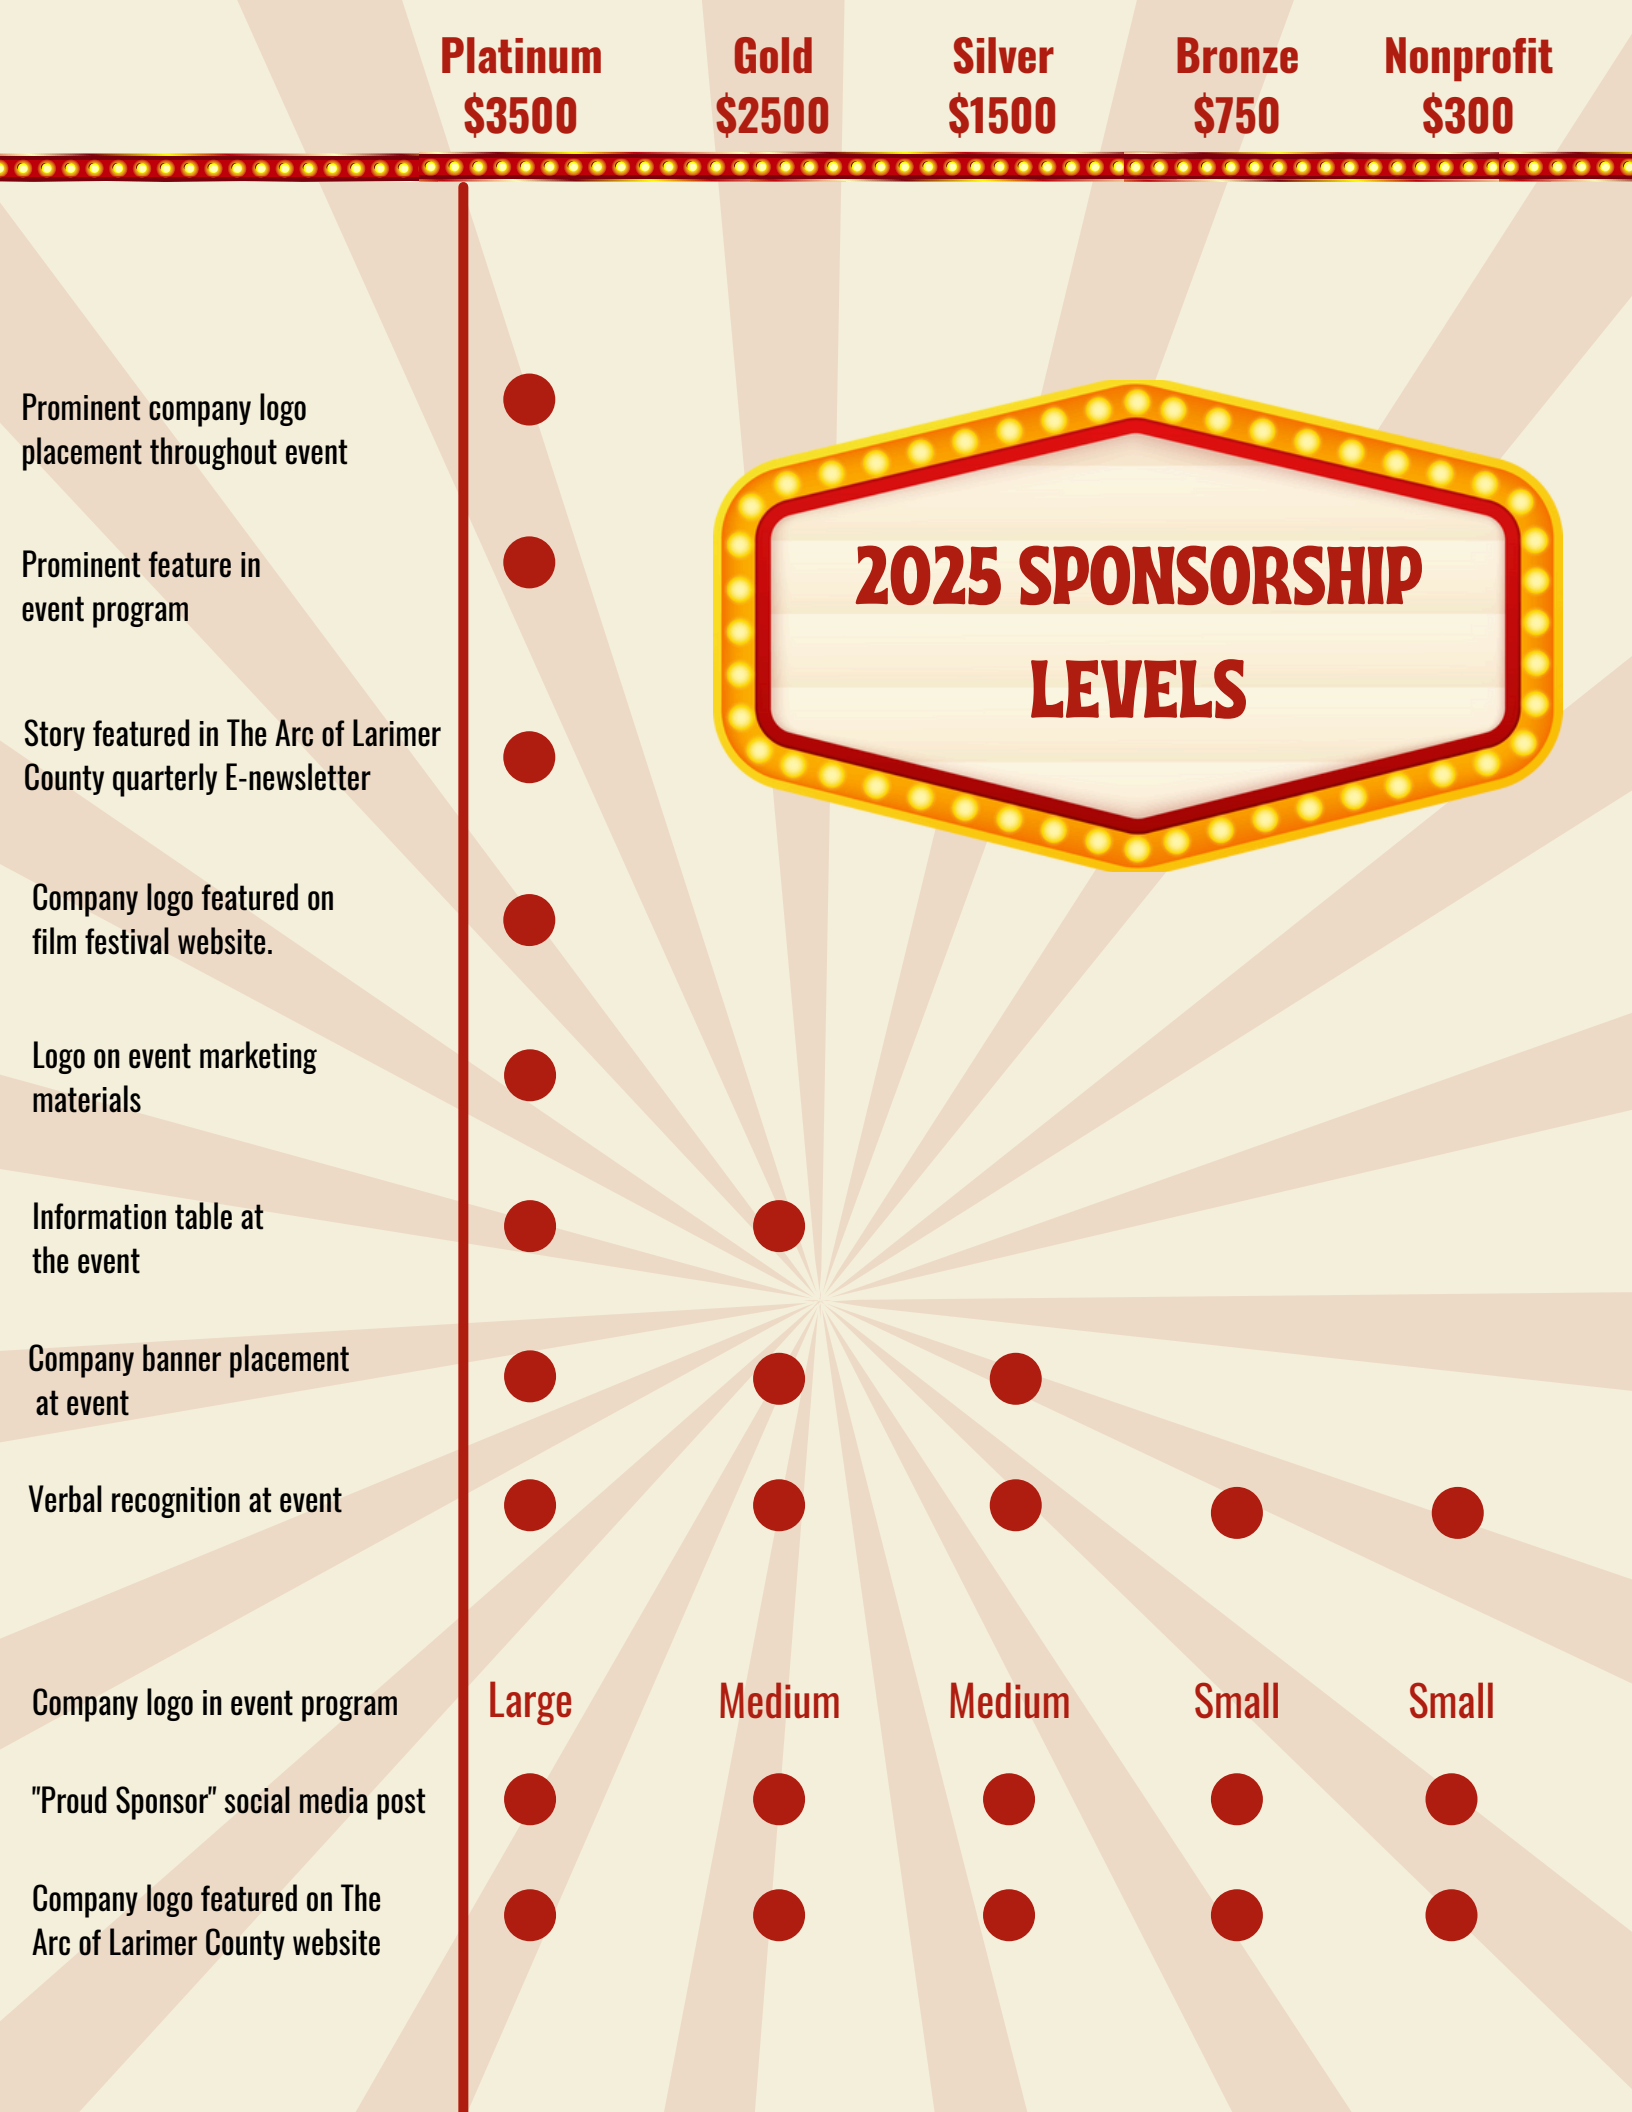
2025 SPONSORSHIP LEVELS

| | Platinum $3500 | Gold $2500 | Silver $1500 | Bronze $750 | Nonprofit $300 |
|---|---|---|---|---|---|
| Prominent company logo placement throughout event | ● | | | | |
| Prominent feature in event program | ● | | | | |
| Story featured in The Arc of Larimer County quarterly E-newsletter | ● | | | | |
| Company logo featured on film festival website. | ● | | | | |
| Logo on event marketing materials | ● | | | | |
| Information table at the event | ● | ● | | | |
| Company banner placement at event | ● | ● | ● | | |
| Verbal recognition at event | ● | ● | ● | ● | ● |
| Company logo in event program | Large | Medium | Medium | Small | Small |
| "Proud Sponsor" social media post | ● | ● | ● | ● | ● |
| Company logo featured on The Arc of Larimer County website | ● | ● | ● | ● | ● |